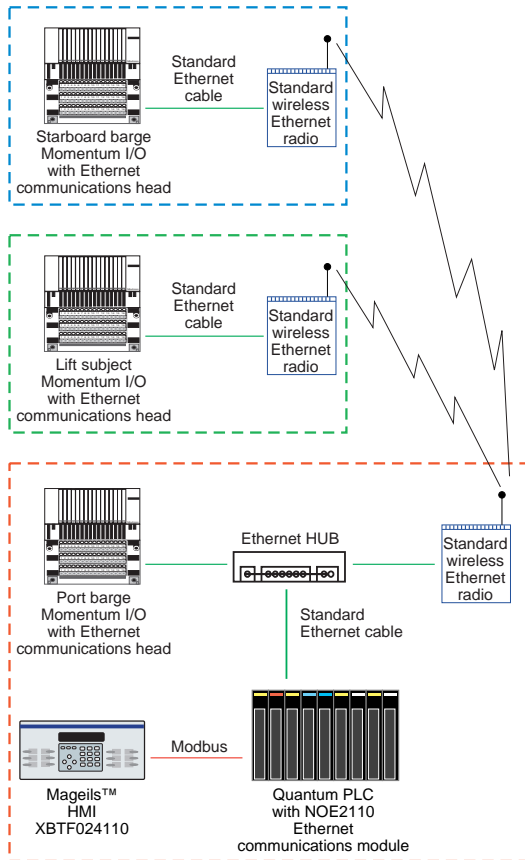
Standard Ethernet cable

Standard wireless Ethernet radio

Starboard barge Momentum I/O with Ethernet communications head

Standard Ethernet cable

Standard wireless Ethernet radio

Lift subject Momentum I/O with Ethernet communications head

Ethernet HUB

Standard wireless Ethernet radio

Port barge Momentum I/O with Ethernet communications head

Standard Ethernet cable

Modbus

Mageils™ HMI XBTF024110

Quantum PLC with NOE2110 Ethernet communications module